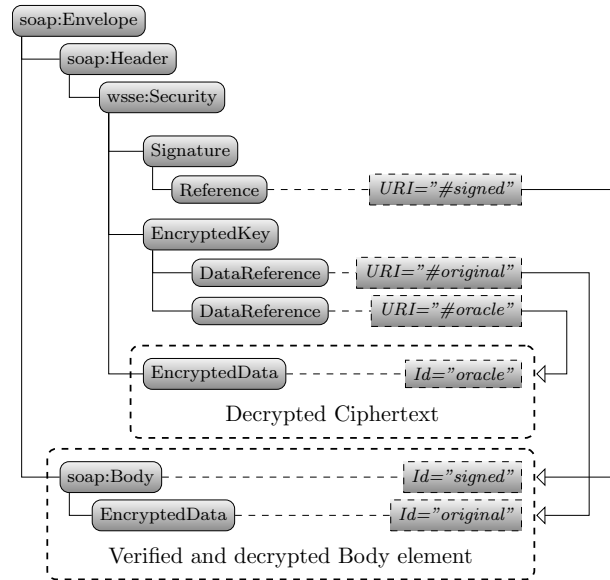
soap:Envelope

soap:Header

wsse:Security

Signature

Reference

URI="#signed"

EncryptedKey

DataReference

URI="#original"

DataReference

URI="#oracle"

EncryptedData

Id="oracle"

Decrypted Ciphertext

soap:Body

Id="signed"

EncryptedData

Id="original"

Verified and decrypted Body element